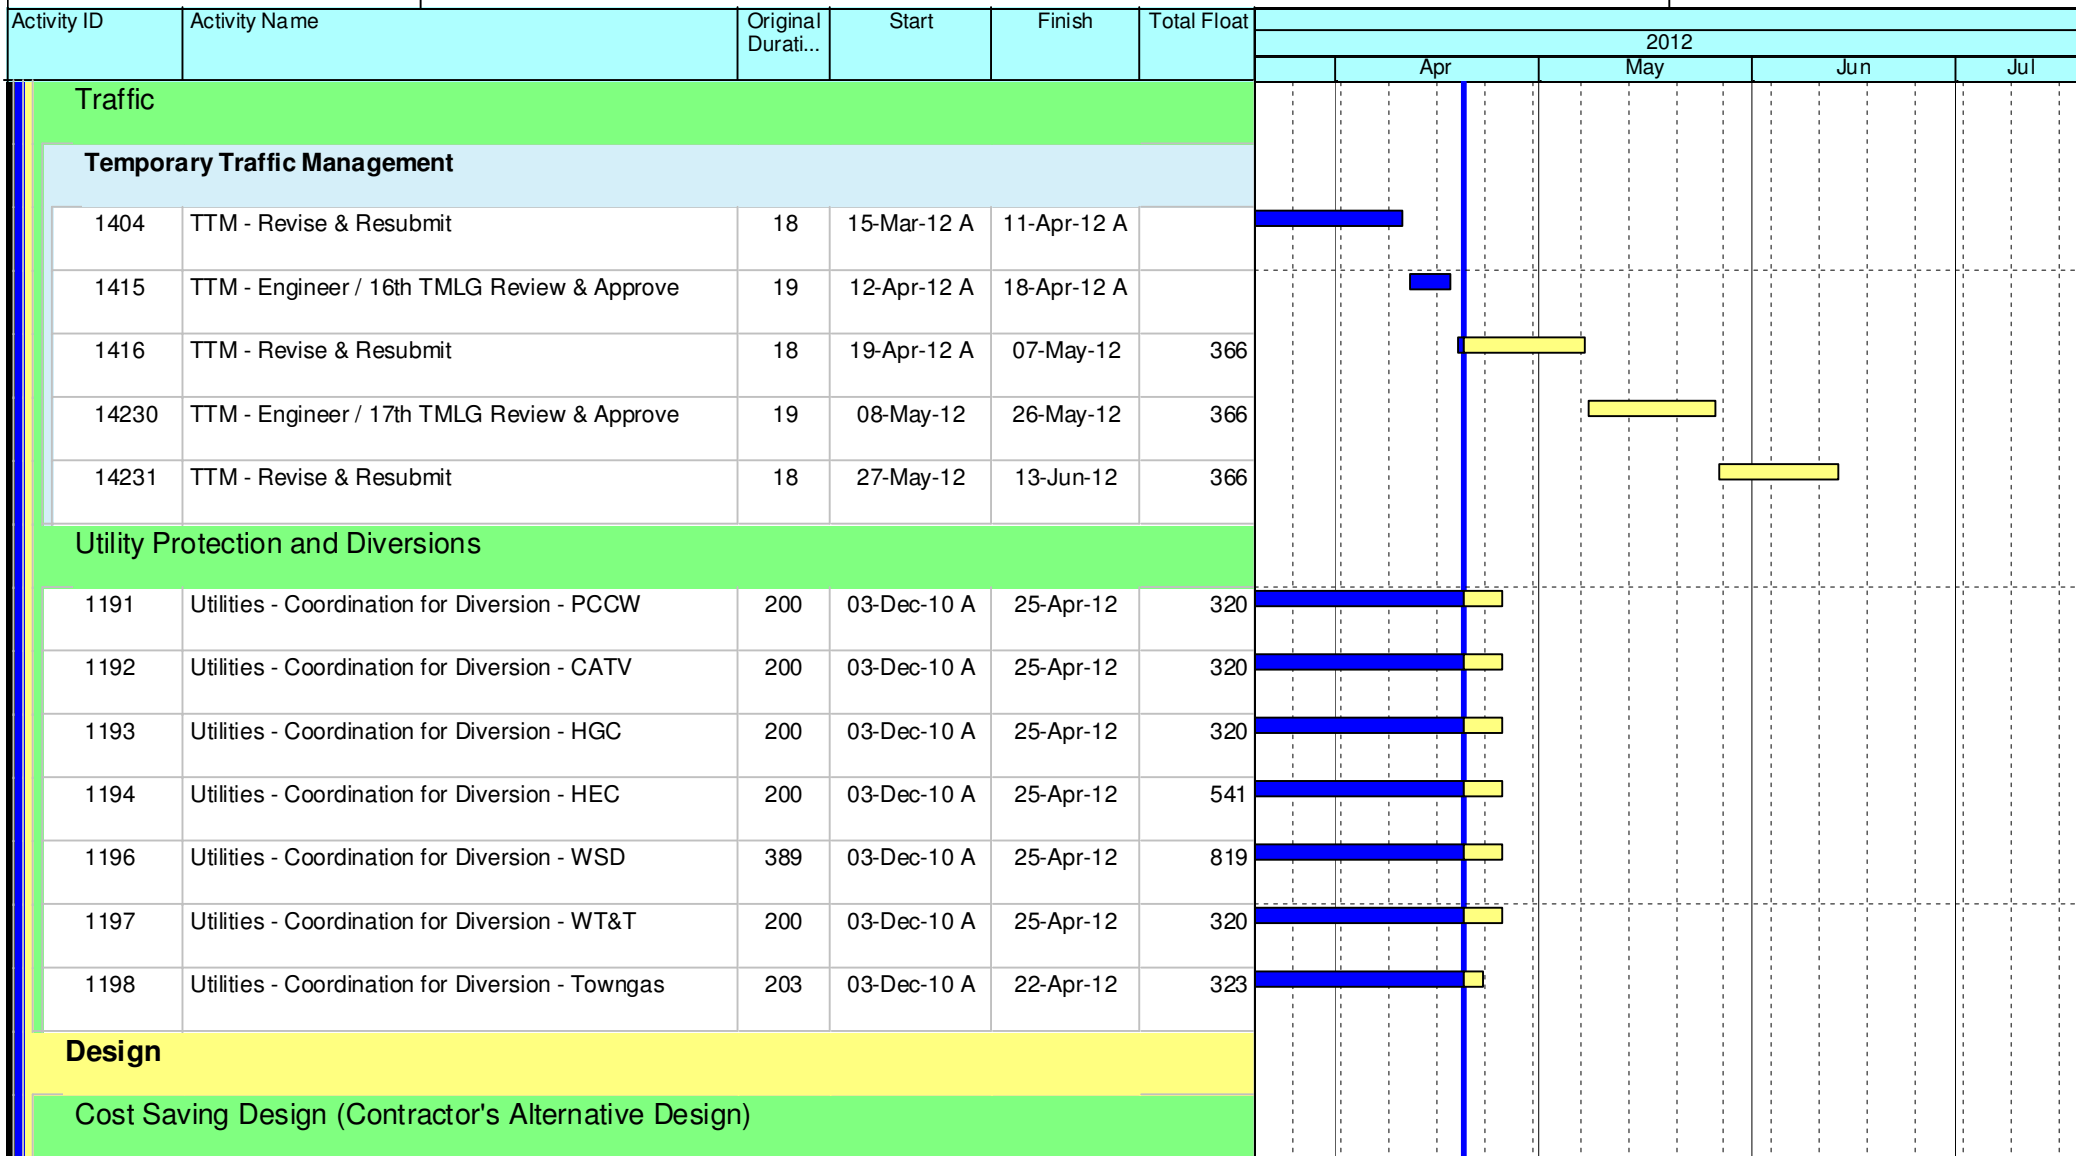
| Activity ID | Activity Name | Original Durati... | Start | Finish | Total Float |
|---|---|---|---|---|---|
| Traffic | | | | | |
| Temporary Traffic Management | | | | | |
| 1404 | TTM - Revise & Resubmit | 18 | 15-Mar-12 A | 11-Apr-12 A | |
| 1415 | TTM - Engineer / 16th TMLG Review & Approve | 19 | 12-Apr-12 A | 18-Apr-12 A | |
| 1416 | TTM - Revise & Resubmit | 18 | 19-Apr-12 A | 07-May-12 | 366 |
| 14230 | TTM - Engineer / 17th TMLG Review & Approve | 19 | 08-May-12 | 26-May-12 | 366 |
| 14231 | TTM - Revise & Resubmit | 18 | 27-May-12 | 13-Jun-12 | 366 |
| Utility Protection and Diversions | | | | | |
| 1191 | Utilities - Coordination for Diversion - PCCW | 200 | 03-Dec-10 A | 25-Apr-12 | 320 |
| 1192 | Utilities - Coordination for Diversion - CATV | 200 | 03-Dec-10 A | 25-Apr-12 | 320 |
| 1193 | Utilities - Coordination for Diversion - HGC | 200 | 03-Dec-10 A | 25-Apr-12 | 320 |
| 1194 | Utilities - Coordination for Diversion - HEC | 200 | 03-Dec-10 A | 25-Apr-12 | 541 |
| 1196 | Utilities - Coordination for Diversion - WSD | 389 | 03-Dec-10 A | 25-Apr-12 | 819 |
| 1197 | Utilities - Coordination for Diversion - WT&T | 200 | 03-Dec-10 A | 25-Apr-12 | 320 |
| 1198 | Utilities - Coordination for Diversion - Towngas | 203 | 03-Dec-10 A | 22-Apr-12 | 323 |
| Design | | | | | |
| Cost Saving Design (Contractor's Alternative Design) | | | | | |

2012
Apr May Jun Jul